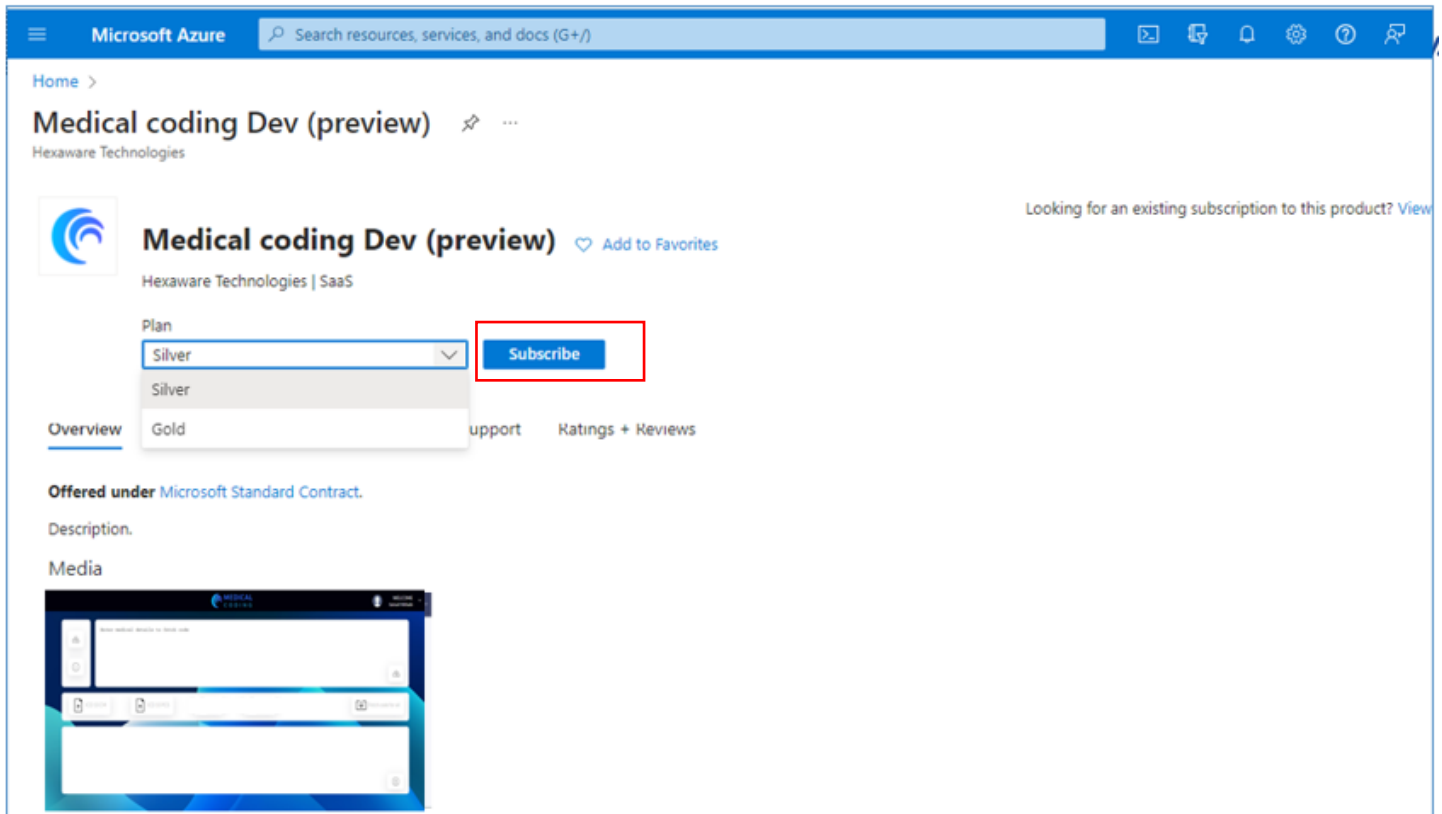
Microsoft Azure

Search resources, services, and docs (G+/)

Home >

Medical coding Dev (preview) ...

Hexaware Technologies

Looking for an existing subscription to this product? View

Medical coding Dev (preview) Add to Favorites

Hexaware Technologies | SaaS

Plan

Silver

Subscribe

Silver

Gold

Overview

upport

Ratings + Reviews

**Offered under** Microsoft Standard Contract.

Description.

Media

MEDICAL CODING

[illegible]